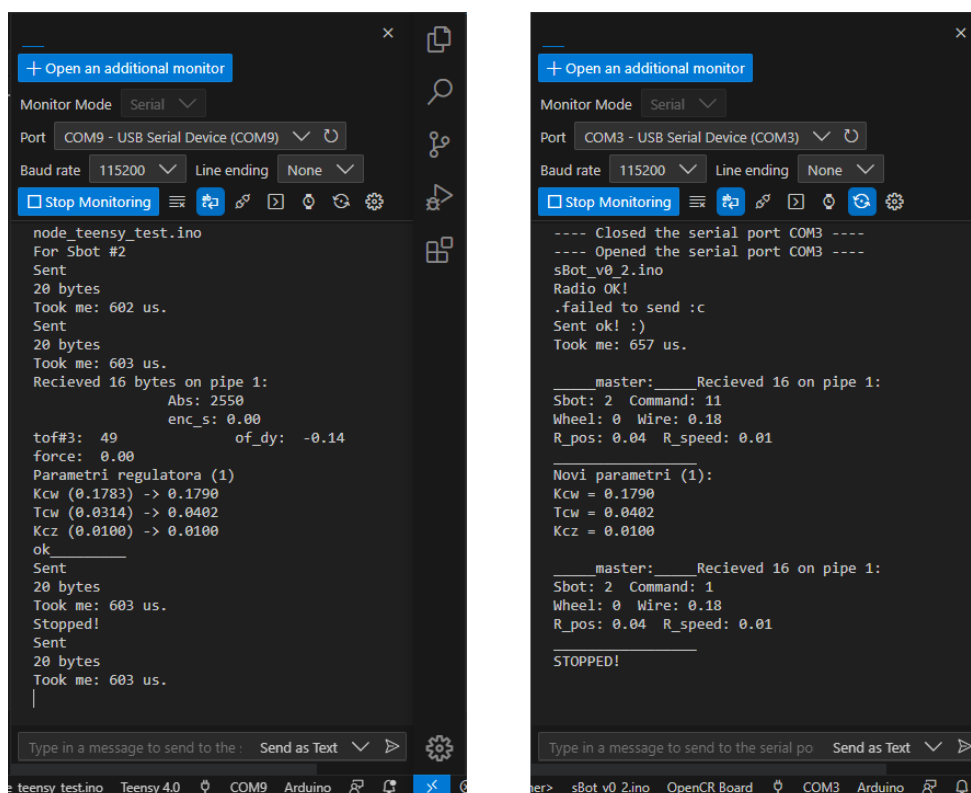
+ Open an additional monitor

Monitor Mode Serial

Port COM9 - USB Serial Device (COM9)

Baud rate 115200 Line ending None

Stop Monitoring

node_teensy_test.ino
For Sbot #2
Sent
20 bytes
Took me: 602 us.
Sent
20 bytes
Took me: 603 us.
Recieved 16 bytes on pipe 1:
Abs: 2550
enc_s: 0.00
tof#3: 49 of_dy: -0.14
force: 0.00
Parametri regulatora (1)
Kcw (0.1783) -> 0.1790
Tcw (0.0314) -> 0.0402
Kcz (0.0100) -> 0.0100
ok_________
Sent
20 bytes
Took me: 603 us.
Stopped!
Sent
20 bytes
Took me: 603 us.

Type in a message to send to the s Send as Text

e teensy test.ino Teensy 4.0 COM9 Arduino

+ Open an additional monitor

Monitor Mode Serial

Port COM3 - USB Serial Device (COM3)

Baud rate 115200 Line ending None

Stop Monitoring

---- Closed the serial port COM3 ----
---- Opened the serial port COM3 ----
sBot_v0_2.ino
Radio OK!
.failed to send :c
Sent ok! :)
Took me: 657 us.

_____master:_____Recieved 16 on pipe 1:
Sbot: 2 Command: 11
Wheel: 0 Wire: 0.18
R_pos: 0.04 R_speed: 0.01
_______________
Novi parametri (1):
Kcw = 0.1790
Tcw = 0.0402
Kcz = 0.0100

_____master:_____Recieved 16 on pipe 1:
Sbot: 2 Command: 1
Wheel: 0 Wire: 0.18
R_pos: 0.04 R_speed: 0.01
_______________
STOPPED!

Type in a message to send to the serial po Send as Text

ner> sBot v0 2.ino OpenCR Board COM3 Arduino